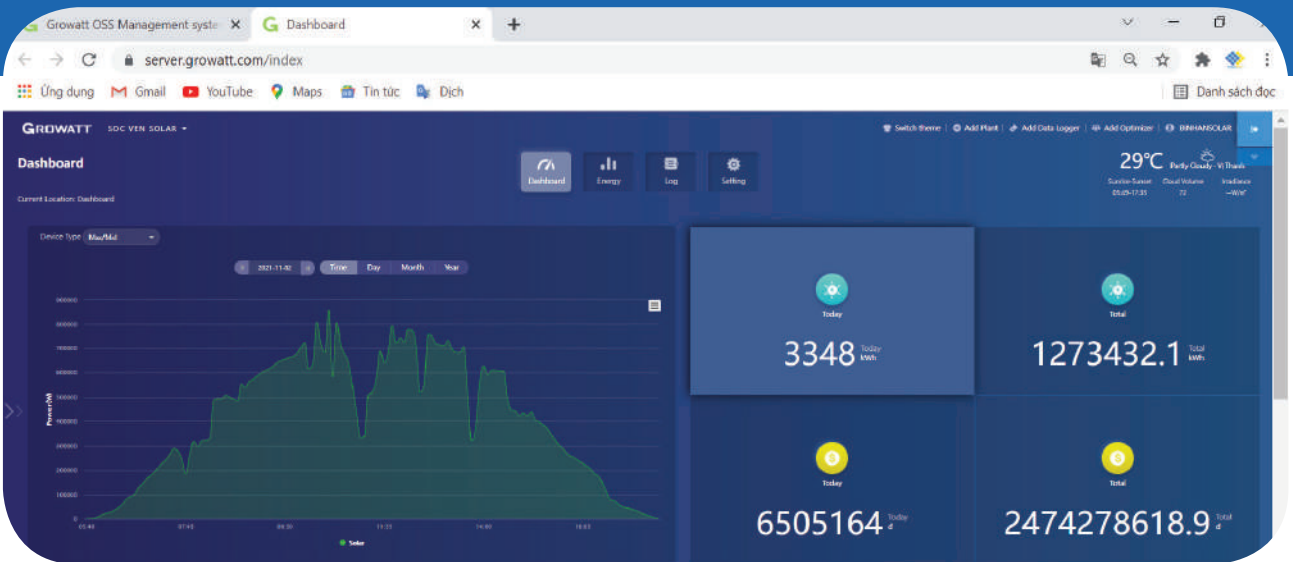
Growatt OSS Management syste ×
Dashboard ×
+

server.growatt.com/index

Ứng dụng Gmail YouTube Maps Tin tức Dịch
Danh sách đọc

GROWATT SOC VEN SOLAR
Switch theme | Add Plant | Add Data Logger | Add Optimizer | BINHANSOLAR

Dashboard
Current Location: Dashboard

Dashboard Energy Log Setting

29°C Partly Cloudy · Vị Thanh
Sunrise-Sunset 05:49-17:35
Cloud Volume 72
Irradiance --W/m²

Device Type Max/Mid

2021-11-02 Time Day Month Year

900000
800000
700000
600000
500000
400000
300000
200000
100000
0
Power(W)
05:40 07:40 09:30 11:25 14:00 16:03
Solar

Today
3348 Today kWh

Total
1273432.1 Total kWh

Today
6505164 Today đ

Total
2474278618.9 Total đ